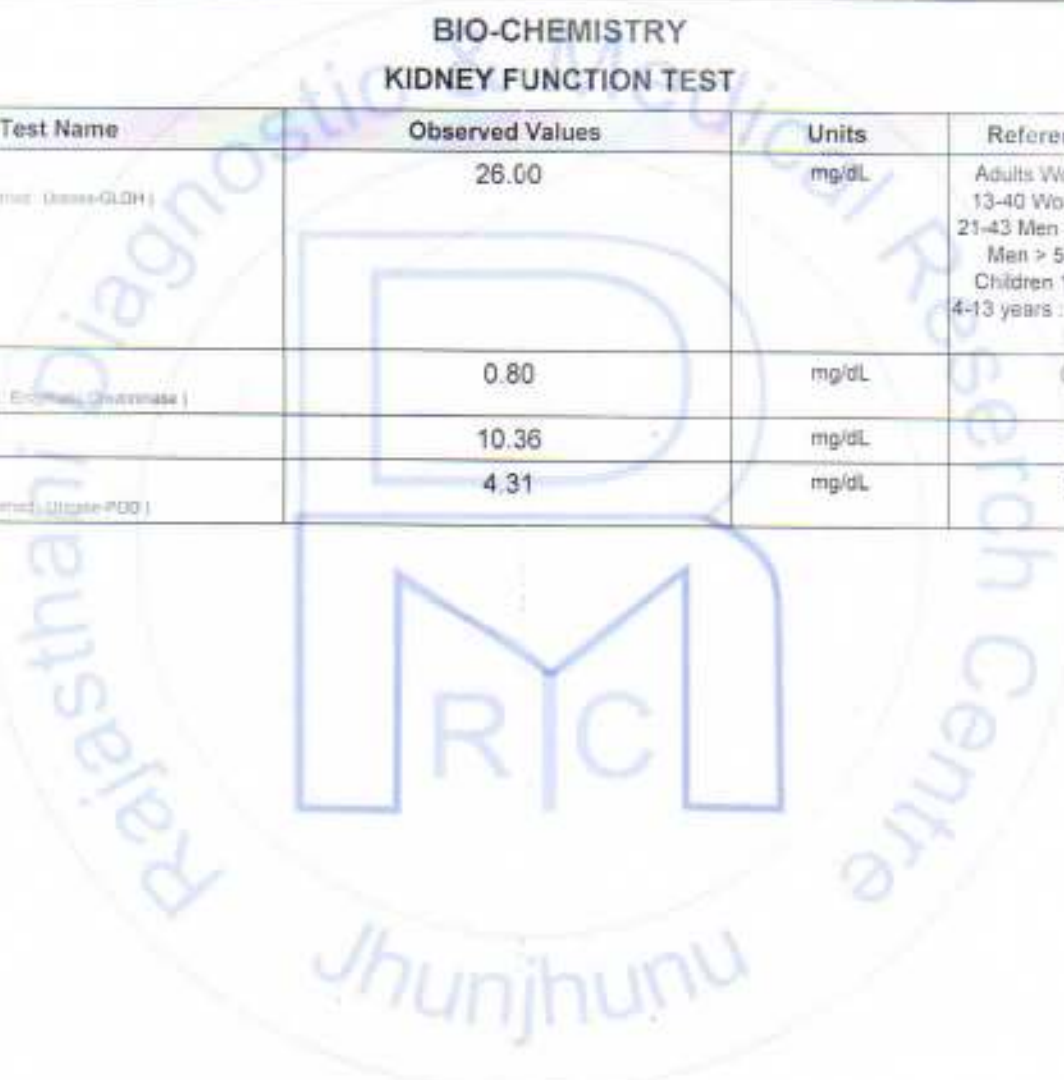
BIO-CHEMISTRY

KIDNEY FUNCTION TEST

| Test Name | Observed Values | Units | Referen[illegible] |
|---|---|---|---|
| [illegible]med: Urease-GLDH ) | 26.00 | mg/dL | Adults Wo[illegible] 13-40 Wo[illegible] 21-43 Men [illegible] Men > 5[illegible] Children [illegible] 4-13 years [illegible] |
| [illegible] Enzymatic Creatininase ) | 0.80 | mg/dL | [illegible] |
| | 10.36 | mg/dL | |
| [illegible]med: Uricase-POD ) | 4.31 | mg/dL | |

Rajasthan Diagnostic & Medical Research Centre Jhunjhunu

R C